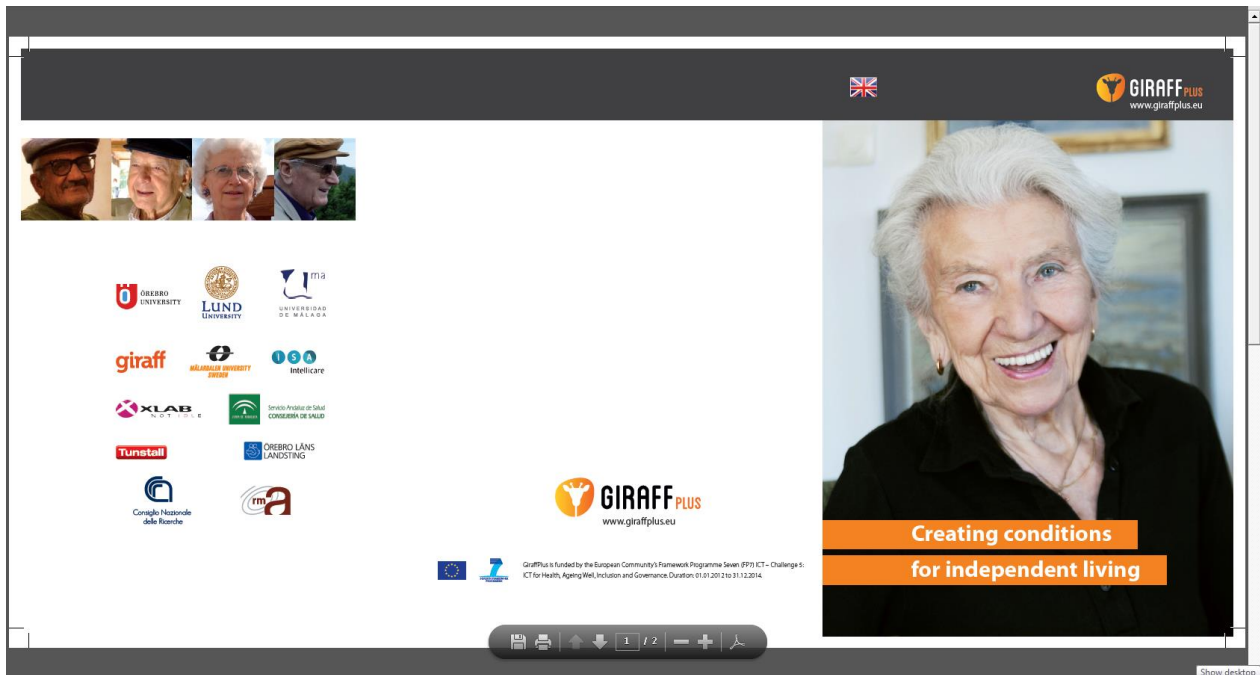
GIRAFF PLUS
www.giraffplus.eu

ÖREBRO UNIVERSITY

LUND UNIVERSITY

ma
UNIVERSIDAD DE MÁLAGA

giraff

MÄLARDALEN UNIVERSITY SWEDEN

ISA
Intellicare

XLAB

Servicio Andaluz de Salud
CONSEJERÍA DE SALUD

Tunstall

ÖREBRO LÄNS LANDSTING

Consiglio Nazionale delle Ricerche

rm A

GIRAFF PLUS
www.giraffplus.eu

GiraffPlus is funded by the European Community's Framework Programme Seven (FP7) ICT – Challenge 5: ICT for Health, Ageing Well, Inclusion and Governance. Duration: 01.01.2012 to 31.12.2014.

Creating conditions
for independent living

1 / 2

Show desktop